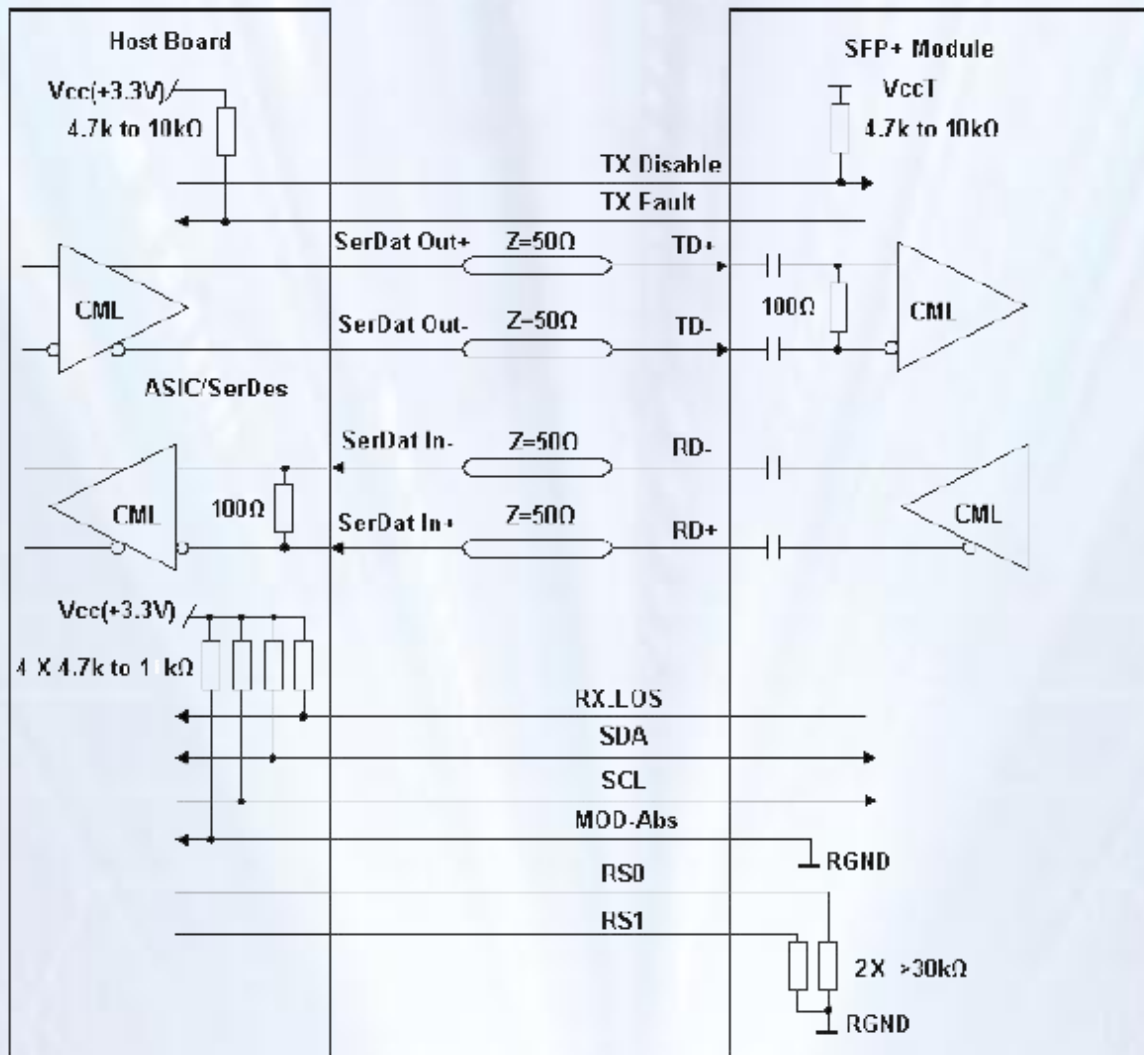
Host Board

SFP+ Module

Vcc(+3.3V)

4.7k to 10kΩ

VccT

4.7k to 10kΩ

TX Disable

TX Fault

SerDat Out+

Z=50Ω

TD+

CML

100Ω

CML

SerDat Out-

Z=50Ω

TD-

ASIC/SerDes

SerDat In-

Z=50Ω

RD-

CML

100Ω

SerDat In+

Z=50Ω

RD+

CML

Vcc(+3.3V)

4 X 4.7k to 1 kΩ

RX.LOS

SDA

SCL

MOD-Abs

RGND

RS0

RS1

2X >30kΩ

RGND